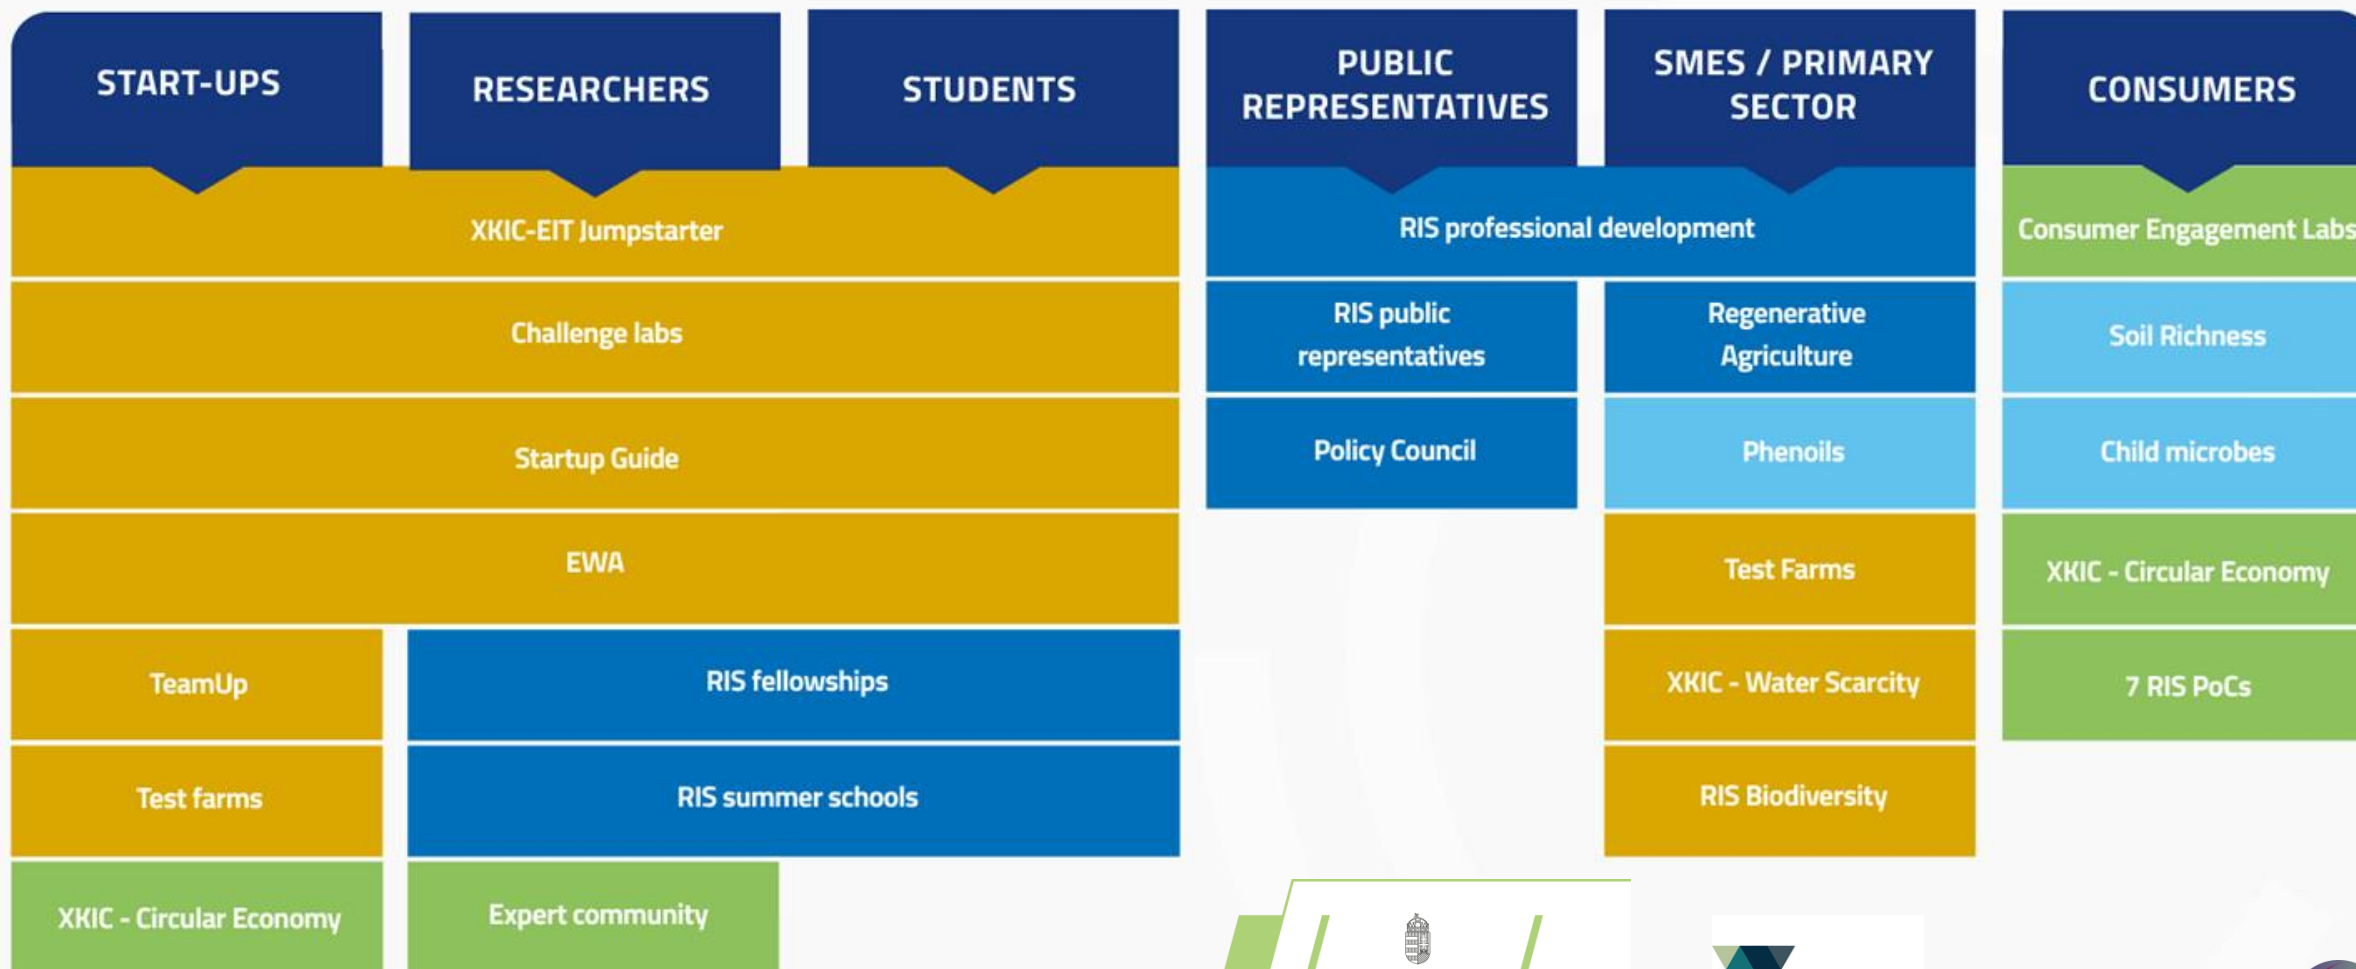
START-UPS

RESEARCHERS

STUDENTS

PUBLIC REPRESENTATIVES

SMES / PRIMARY SECTOR

CONSUMERS

XKIC-EIT Jumpstarter

RIS professional development

Consumer Engagement Labs

Challenge labs

RIS public representatives

Regenerative Agriculture

Soil Richness

Startup Guide

Policy Council

Phenoils

Child microbes

EWA

Test Farms

XKIC - Circular Economy

TeamUp

RIS fellowships

XKIC - Water Scarcity

7 RIS PoCs

Test farms

RIS summer schools

RIS Biodiversity

XKIC - Circular Economy

Expert community